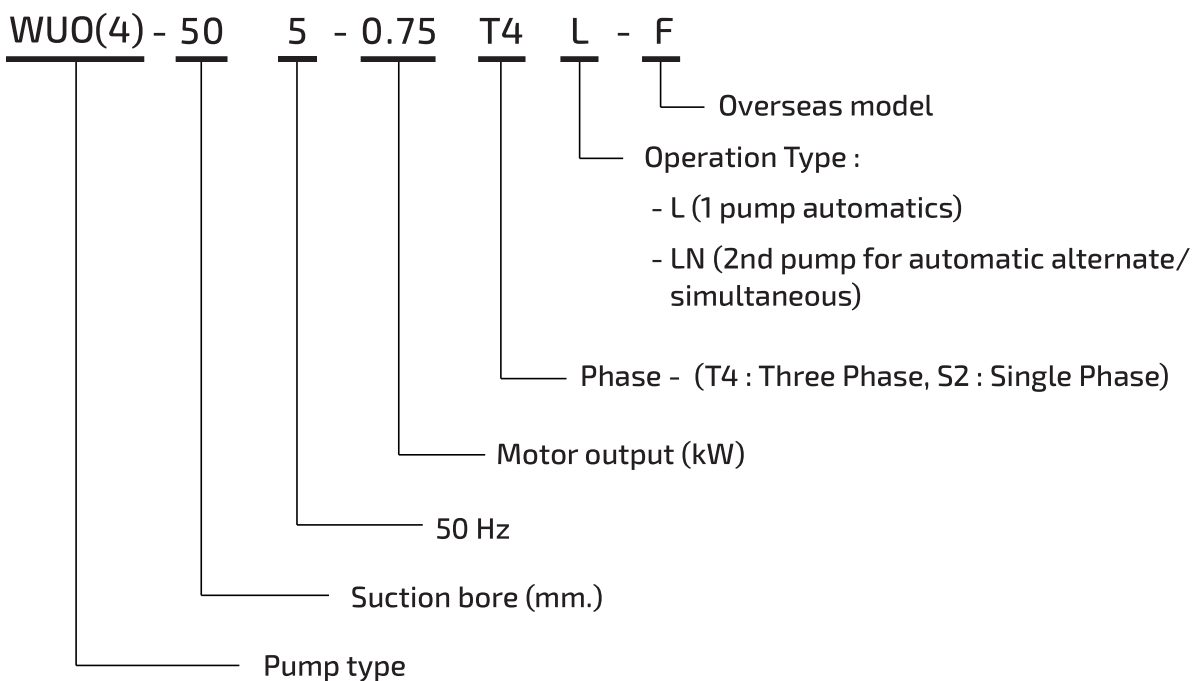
WUO(4) - 50 5 - 0.75 T4 L - F

Overseas model

Operation Type :

- L (1 pump automatics)

- LN (2nd pump for automatic alternate/ simultaneous)

Phase - (T4 : Three Phase, S2 : Single Phase)

Motor output (kW)

50 Hz

Suction bore (mm.)

Pump type